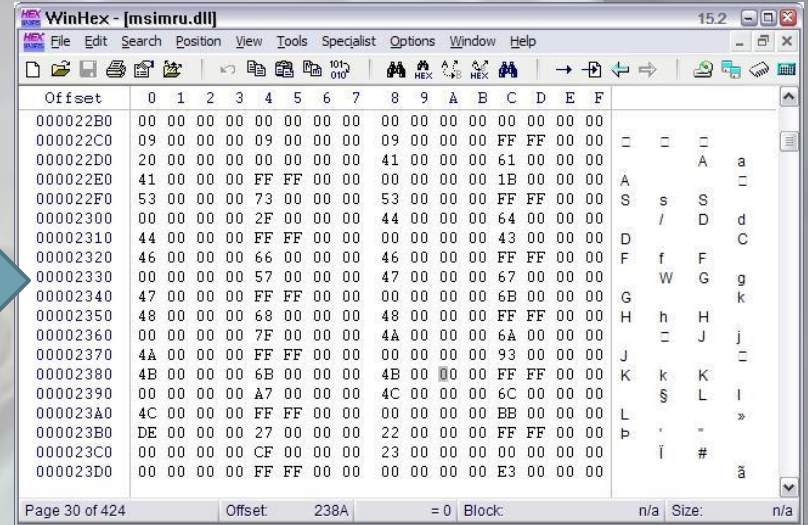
WinHex - [msimru.dll] 15.2

File Edit Search Position View Tools Specialist Options Window Help

| Offset | 0 | 1 | 2 | 3 | 4 | 5 | 6 | 7 | 8 | 9 | A | B | C | D | E | F | |
|---|---|---|---|---|---|---|---|---|---|---|---|---|---|---|---|---|---|
| 000022B0 | 00 | 00 | 00 | 00 | 00 | 00 | 00 | 00 | 00 | 00 | 00 | 00 | 00 | 00 | 00 | 00 | |
| 000022C0 | 09 | 00 | 00 | 00 | 09 | 00 | 00 | 00 | 09 | 00 | 00 | 00 | FF | FF | 00 | 00 | |
| 000022D0 | 20 | 00 | 00 | 00 | 00 | 00 | 00 | 00 | 41 | 00 | 00 | 00 | 61 | 00 | 00 | 00 | A a |
| 000022E0 | 41 | 00 | 00 | 00 | FF | FF | 00 | 00 | 00 | 00 | 00 | 00 | 1B | 00 | 00 | 00 | A |
| 000022F0 | 53 | 00 | 00 | 00 | 73 | 00 | 00 | 00 | 53 | 00 | 00 | 00 | FF | FF | 00 | 00 | S s S |
| 00002300 | 00 | 00 | 00 | 00 | 2F | 00 | 00 | 00 | 44 | 00 | 00 | 00 | 64 | 00 | 00 | 00 | / D d |
| 00002310 | 44 | 00 | 00 | 00 | FF | FF | 00 | 00 | 00 | 00 | 00 | 00 | 43 | 00 | 00 | 00 | D C |
| 00002320 | 46 | 00 | 00 | 00 | 66 | 00 | 00 | 00 | 46 | 00 | 00 | 00 | FF | FF | 00 | 00 | F f F |
| 00002330 | 00 | 00 | 00 | 00 | 57 | 00 | 00 | 00 | 47 | 00 | 00 | 00 | 67 | 00 | 00 | 00 | W G g |
| 00002340 | 47 | 00 | 00 | 00 | FF | FF | 00 | 00 | 00 | 00 | 00 | 00 | 6B | 00 | 00 | 00 | G k |
| 00002350 | 48 | 00 | 00 | 00 | 68 | 00 | 00 | 00 | 48 | 00 | 00 | 00 | FF | FF | 00 | 00 | H h H |
| 00002360 | 00 | 00 | 00 | 00 | 7F | 00 | 00 | 00 | 4A | 00 | 00 | 00 | 6A | 00 | 00 | 00 | J j |
| 00002370 | 4A | 00 | 00 | 00 | FF | FF | 00 | 00 | 00 | 00 | 00 | 00 | 93 | 00 | 00 | 00 | J |
| 00002380 | 4B | 00 | 00 | 00 | 6B | 00 | 00 | 00 | 4B | 00 | 00 | 00 | FF | FF | 00 | 00 | K k K |
| 00002390 | 00 | 00 | 00 | 00 | A7 | 00 | 00 | 00 | 4C | 00 | 00 | 00 | 6C | 00 | 00 | 00 | § L l |
| 000023A0 | 4C | 00 | 00 | 00 | FF | FF | 00 | 00 | 00 | 00 | 00 | 00 | BB | 00 | 00 | 00 | L » |
| 000023B0 | DE | 00 | 00 | 00 | 27 | 00 | 00 | 00 | 22 | 00 | 00 | 00 | FF | FF | 00 | 00 | Þ ' " |
| 000023C0 | 00 | 00 | 00 | 00 | CF | 00 | 00 | 00 | 23 | 00 | 00 | 00 | 00 | 00 | 00 | 00 | Ï # |
| 000023D0 | 00 | 00 | 00 | 00 | FF | FF | 00 | 00 | 00 | 00 | 00 | 00 | E3 | 00 | 00 | 00 | ã |

Page 30 of 424 Offset: 238A = 0 Block: n/a Size: n/a